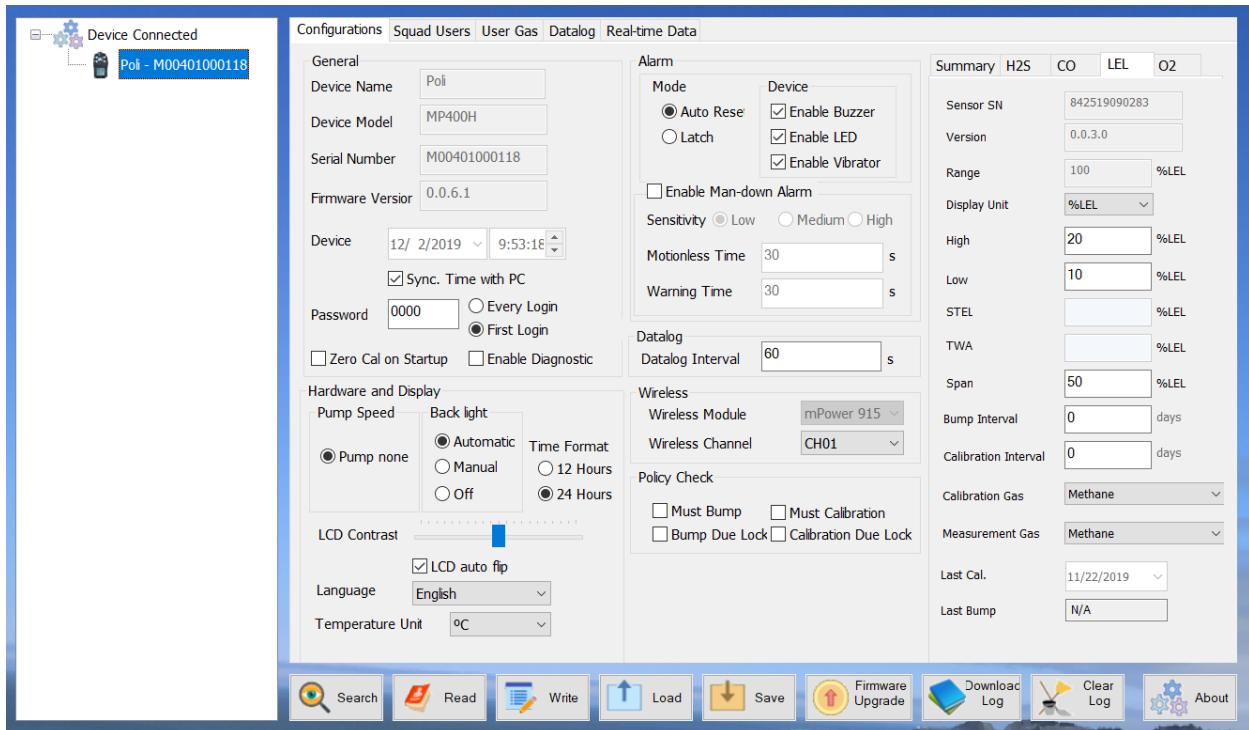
Device Connected
Poli - M00401000118

Configurations | Squad Users | User Gas | Datalog | Real-time Data

General
Device Name Poli
Device Model MP400H
Serial Number M00401000118
Firmware Version 0.0.6.1
Device 12/ 2/2019 9:53:18
Sync. Time with PC
Password 0000
Every Login
First Login
Zero Cal on Startup
Enable Diagnostic

Hardware and Display
Pump Speed
Pump none
Back light
Automatic
Manual
Off
Time Format
12 Hours
24 Hours
LCD Contrast
LCD auto flip
Language English
Temperature Unit ºC

Alarm
Mode
Auto Rese
Latch
Device
Enable Buzzer
Enable LED
Enable Vibrator
Enable Man-down Alarm
Sensitivity Low Medium High
Motionless Time 30 s
Warning Time 30 s

Datalog
Datalog Interval 60 s

Wireless
Wireless Module mPower 915
Wireless Channel CH01

Policy Check
Must Bump
Must Calibration
Bump Due Lock
Calibration Due Lock

Summary | H2S | CO | LEL | O2
Sensor SN 842519090283
Version 0.0.3.0
Range 100 %LEL
Display Unit %LEL
High 20 %LEL
Low 10 %LEL
STEL %LEL
TWA %LEL
Span 50 %LEL
Bump Interval 0 days
Calibration Interval 0 days
Calibration Gas Methane
Measurement Gas Methane
Last Cal. 11/22/2019
Last Bump N/A

Search | Read | Write | Load | Save | Firmware Upgrade | Download Log | Clear Log | About